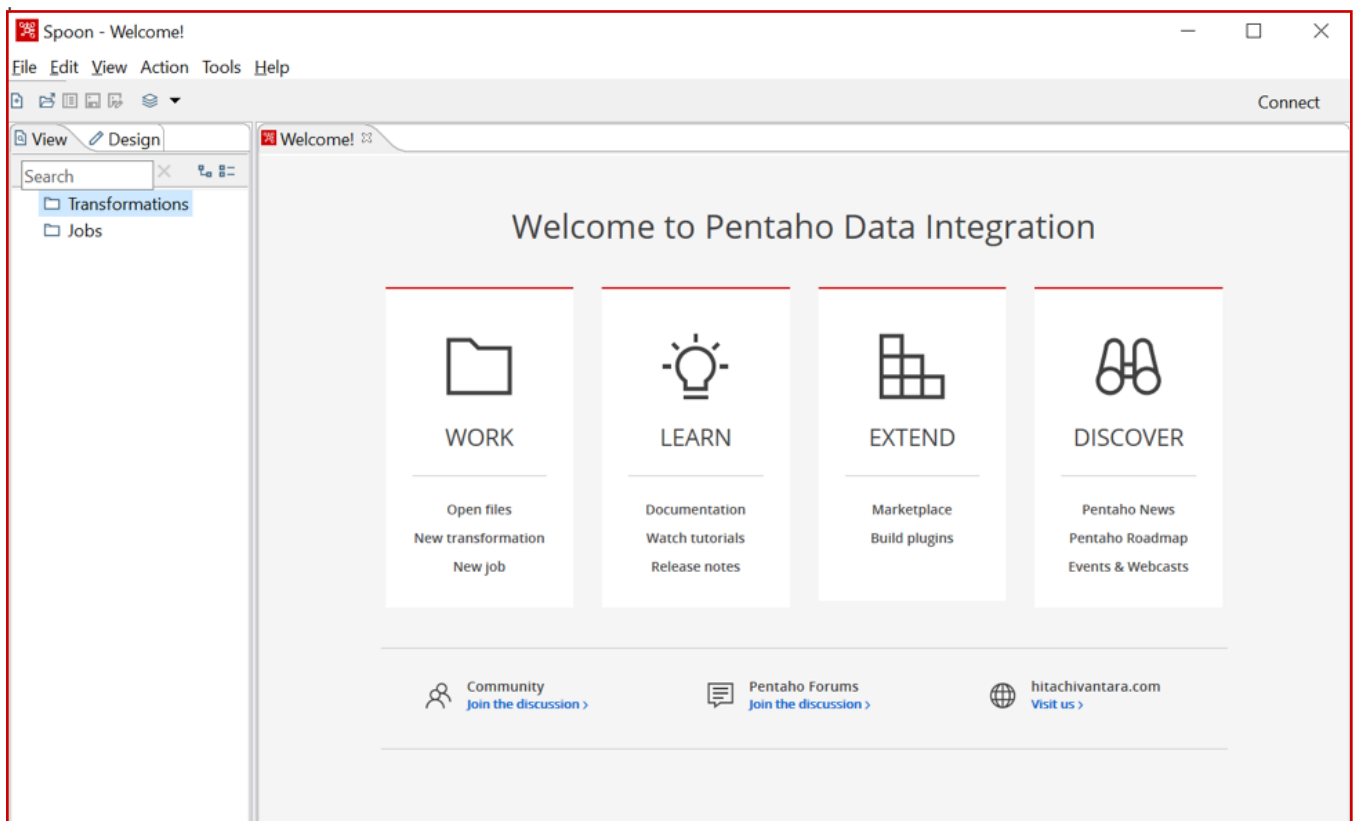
Spoon - Welcome!

File Edit View Action Tools Help

Connect

View Design

Search

Transformations
Jobs

Welcome!

Welcome to Pentaho Data Integration

WORK

Open files
New transformation
New job

LEARN

Documentation
Watch tutorials
Release notes

EXTEND

Marketplace
Build plugins

DISCOVER

Pentaho News
Pentaho Roadmap
Events & Webcasts

Community
Join the discussion ›

Pentaho Forums
Join the discussion ›

hitachivantara.com
Visit us ›